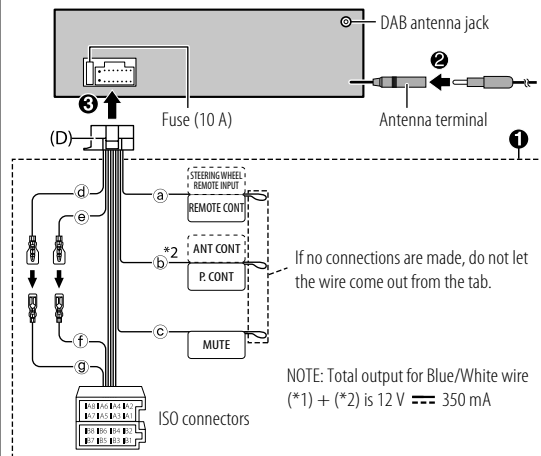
DAB antenna jack

❷

❸

Fuse (10 A)

Antenna terminal

(D)

❶

ⓓ

ⓔ

ⓐ

STEERING WHEEL REMOTE INPUT

REMOTE CONT

*2

ANT CONT

ⓑ

P. CONT

If no connections are made, do not let the wire come out from the tab.

ⓒ

MUTE

ⓕ

ⓖ

NOTE: Total output for Blue/White wire (*1) + (*2) is 12 V ⎓ 350 mA

A8 A6 A4 A2
A7 A5 A3 A1
B8 B6 B4 B2
B7 B5 B3 B1

ISO connectors